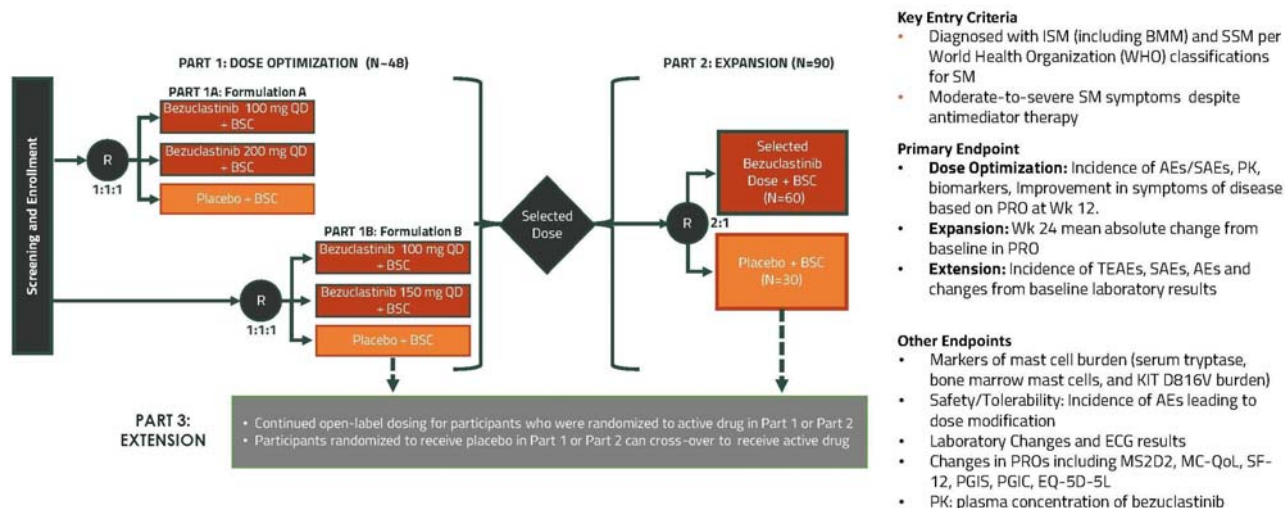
Screening and Enrollment

PART 1: DOSE OPTIMIZATION (N~48)

PART 1A: Formulation A

R

1:1:1

Bezuclastinib 100 mg QD + BSC

Bezuclastinib 200 mg QD + BSC

Placebo + BSC

PART 1B: Formulation B

R

1:1:1

Bezuclastinib 100 mg QD + BSC

Bezuclastinib 150 mg QD + BSC

Placebo + BSC

Selected Dose

PART 2: EXPANSION (N=90)

R

2:1

Selected Bezuclastinib Dose + BSC (N=60)

Placebo + BSC (N=30)

PART 3: EXTENSION

• Continued open-label dosing for participants who were randomized to active drug in Part 1 or Part 2
• Participants randomized to receive placebo in Part 1 or Part 2 can cross-over to receive active drug

Key Entry Criteria
• Diagnosed with ISM (including BMM) and SSM per World Health Organization (WHO) classifications for SM
• Moderate-to-severe SM symptoms despite antimediator therapy

Primary Endpoint
• Dose Optimization: Incidence of AEs/SAEs, PK, biomarkers, Improvement in symptoms of disease based on PRO at Wk 12.
• Expansion: Wk 24 mean absolute change from baseline in PRO
• Extension: Incidence of TEAEs, SAEs, AEs and changes from baseline laboratory results

Other Endpoints
• Markers of mast cell burden (serum tryptase, bone marrow mast cells, and KIT D816V burden)
• Safety/Tolerability: Incidence of AEs leading to dose modification
• Laboratory Changes and ECG results
• Changes in PROs including MS2D2, MC-QoL, SF-12, PGIS, PGIC, EQ-5D-5L
• PK: plasma concentration of bezuclastinib